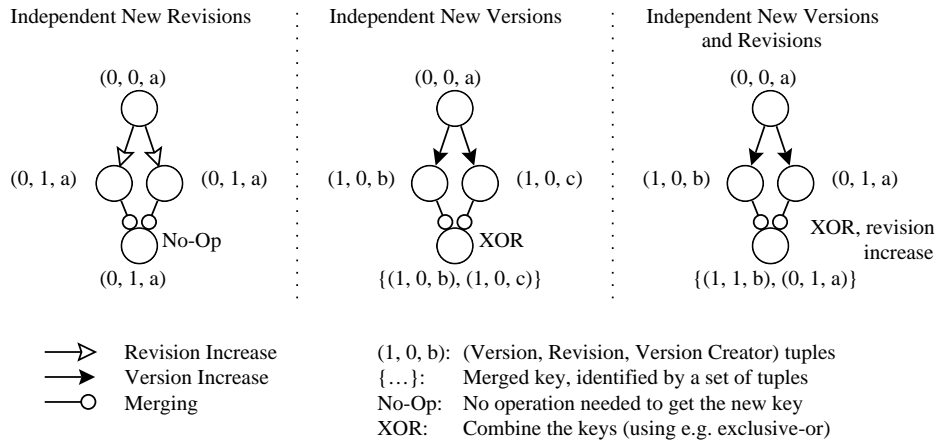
Independent New Revisions

(0, 0, a)

(0, 1, a)

(0, 1, a)

No-Op

(0, 1, a)

Independent New Versions

(0, 0, a)

(1, 0, b)

(1, 0, c)

XOR

{(1, 0, b), (1, 0, c)}

Independent New Versions and Revisions

(0, 0, a)

(1, 0, b)

(0, 1, a)

XOR, revision increase

{(1, 1, b), (0, 1, a)}

Revision Increase
Version Increase
Merging

(1, 0, b): (Version, Revision, Version Creator) tuples
{…}: Merged key, identified by a set of tuples
No-Op: No operation needed to get the new key
XOR: Combine the keys (using e.g. exclusive-or)